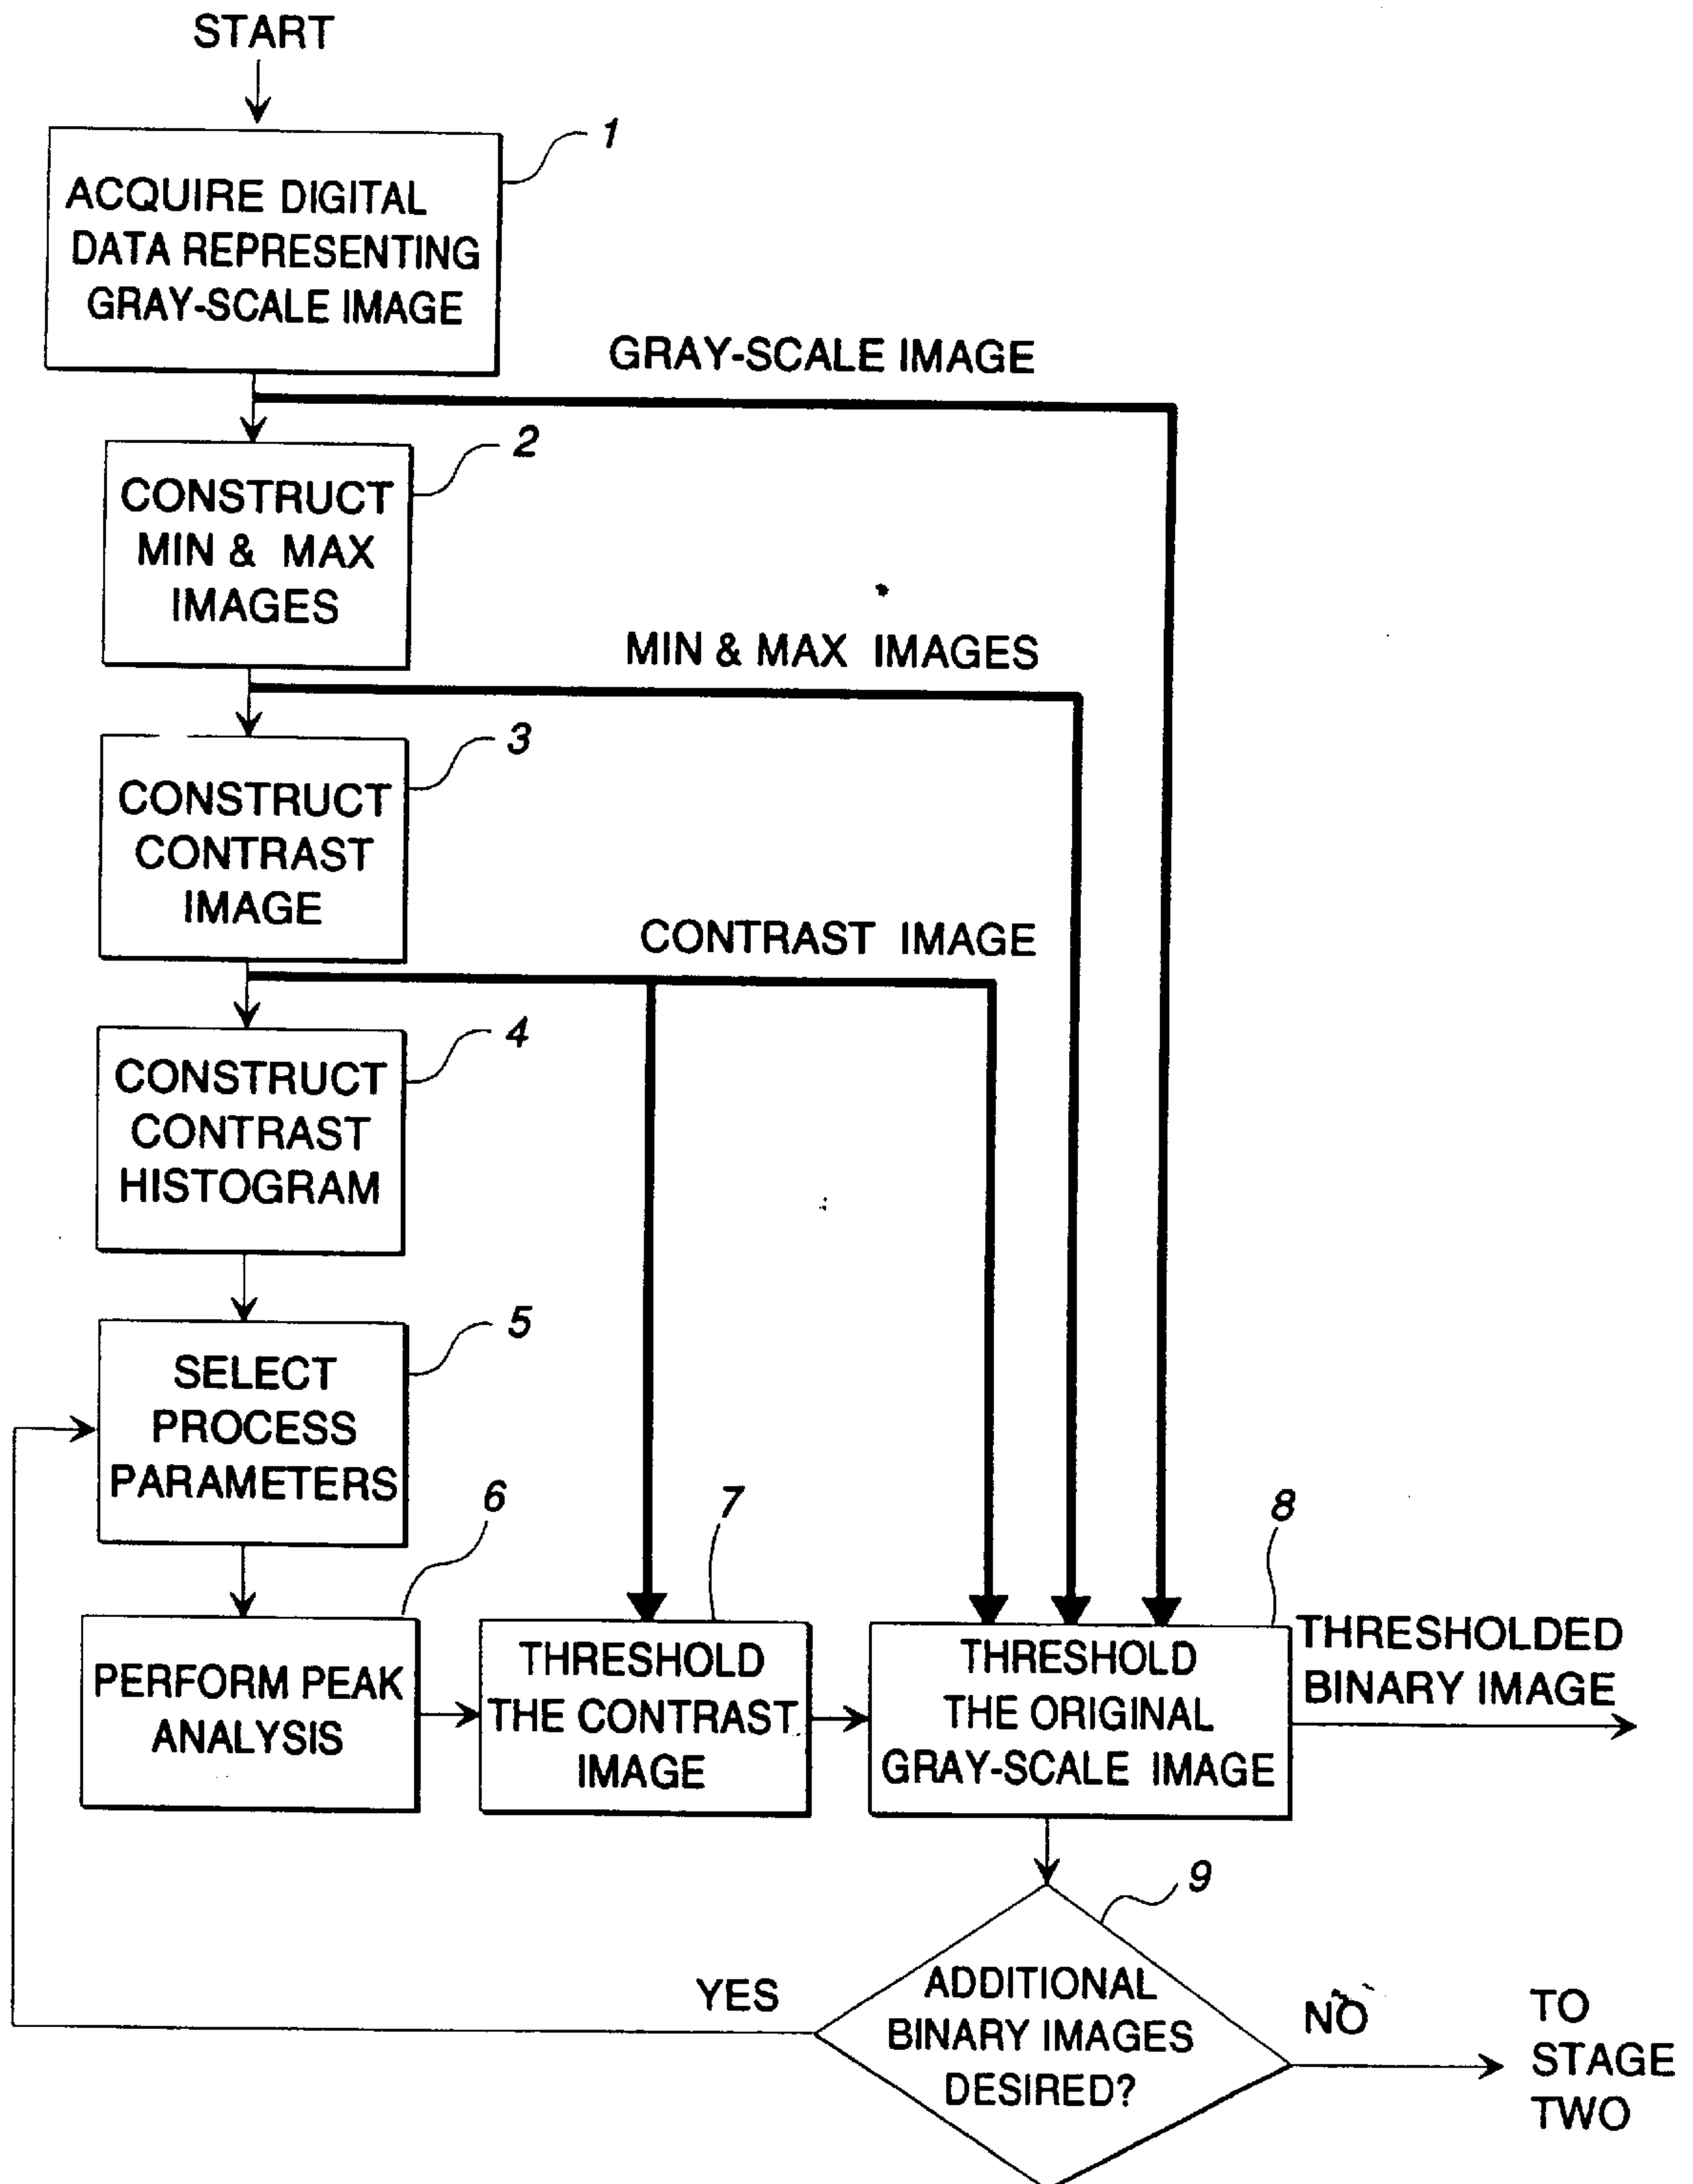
START

ACQUIRE DIGITAL DATA REPRESENTING GRAY-SCALE IMAGE

1

GRAY-SCALE IMAGE

CONSTRUCT MIN & MAX IMAGES

2

MIN & MAX IMAGES

CONSTRUCT CONTRAST IMAGE

3

CONTRAST IMAGE

CONSTRUCT CONTRAST HISTOGRAM

4

SELECT PROCESS PARAMETERS

5

6

7

8

PERFORM PEAK ANALYSIS

THRESHOLD THE CONTRAST IMAGE

THRESHOLD THE ORIGINAL GRAY-SCALE IMAGE

THRESHOLDED BINARY IMAGE

9

YES

ADDITIONAL BINARY IMAGES DESIRED?

NO

TO STAGE TWO